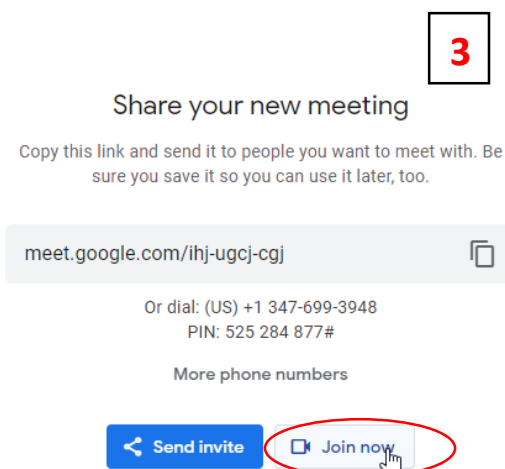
3

Share your new meeting

Copy this link and send it to people you want to meet with. Be sure you save it so you can use it later, too.

meet.google.com/ihj-ugcj-cgj

Or dial: (US) +1 347-699-3948
PIN: 525 284 877#

More phone numbers

Send invite

Join now